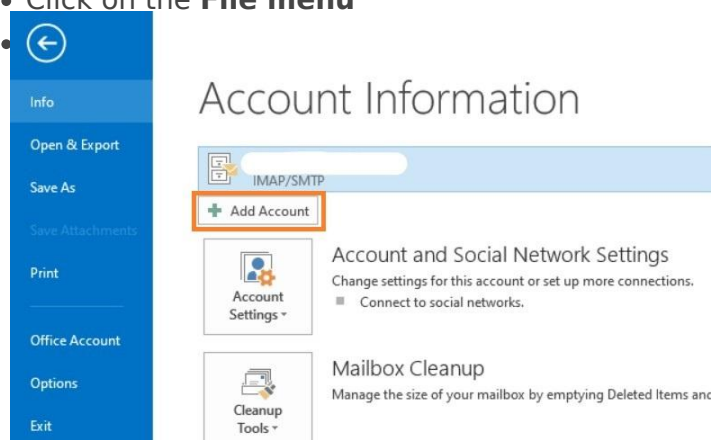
• Click on the **File menu**

•

Info

Open & Export

Save As

Save Attachments

Print

Office Account

Options

Exit

Account Information

IMAP/SMTP

Add Account

Account Settings ˅

Account and Social Network Settings

Change settings for this account or set up more connections.

Connect to social networks.

Cleanup Tools ˅

Mailbox Cleanup

Manage the size of your mailbox by emptying Deleted Items and